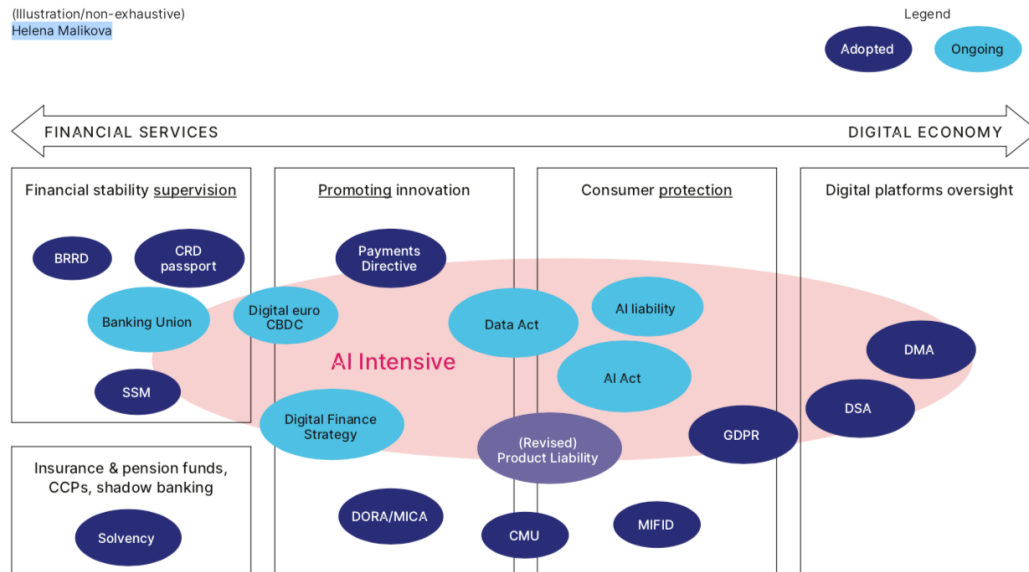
(Illustration/non-exhaustive)
Helena Malikova

Legend
Adopted
Ongoing

FINANCIAL SERVICES
DIGITAL ECONOMY

Financial stability supervision
BRRD
CRD passport
Banking Union
SSM

Insurance & pension funds, CCPs, shadow banking
Solvency

Promoting innovation
Payments Directive
Digital euro CBDC
Digital Finance Strategy
DORA/MICA

AI Intensive

Consumer protection
Data Act
AI liability
AI Act
(Revised) Product Liability
GDPR
CMU
MIFID

Digital platforms oversight
DMA
DSA